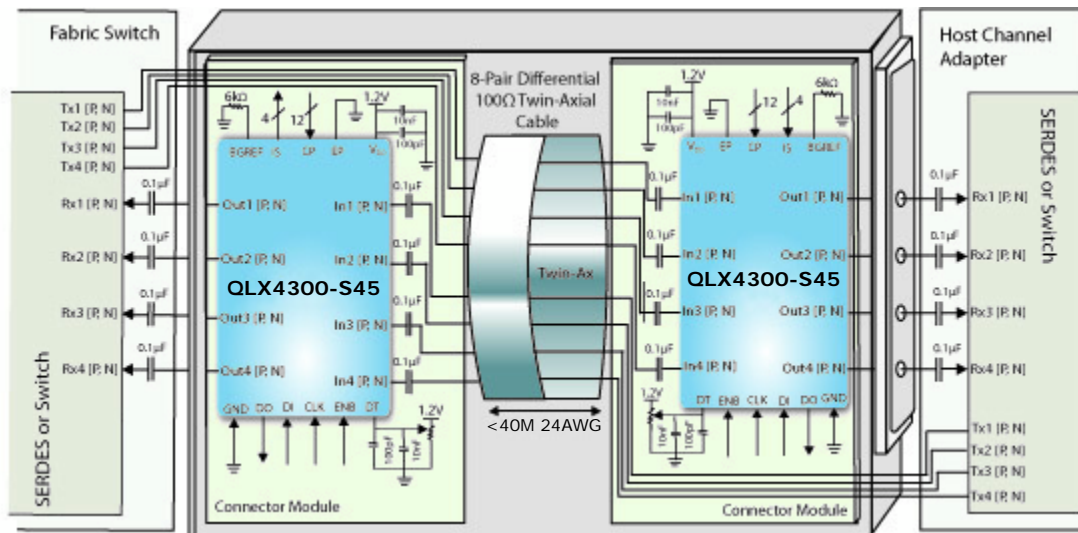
Fabric Switch

SERDES or Switch

Tx1 [P, N]
Tx2 [P, N]
Tx3 [P, N]
Tx4 [P, N]
Rx1 [P, N]
Rx2 [P, N]
Rx3 [P, N]
Rx4 [P, N]

0.1µF
0.1µF
0.1µF
0.1µF

6kΩ
4
12
1.2V
BGREF IS EP EP $V_{cc}$
10nF
100pF

Out1 [P, N]
Out2 [P, N]
Out3 [P, N]
Out4 [P, N]
In1 [P, N]
In2 [P, N]
In3 [P, N]
In4 [P, N]

QLX4300-S45

GND DO DI CLK ENB DT
1.2V
100pF
10nF

Connector Module

8-Pair Differential 100Ω Twin-Axial Cable

Twin-Ax

<40M 24AWG

1.2V
10nF
100pF
12
4
6kΩ
$V_{cc}$ EP EP IS BGREF

0.1µF
0.1µF
0.1µF
0.1µF

In1 [P, N]
In2 [P, N]
In3 [P, N]
In4 [P, N]
Out1 [P, N]
Out2 [P, N]
Out3 [P, N]
Out4 [P, N]

QLX4300-S45

DT ENB CLK DI DO GND
1.2V
10nF
100pF

Connector Module

Host Channel Adapter

SERDES or Switch

0.1µF
0.1µF
0.1µF
0.1µF

Rx1 [P, N]
Rx2 [P, N]
Rx3 [P, N]
Rx4 [P, N]
Tx1 [P, N]
Tx2 [P, N]
Tx3 [P, N]
Tx4 [P, N]